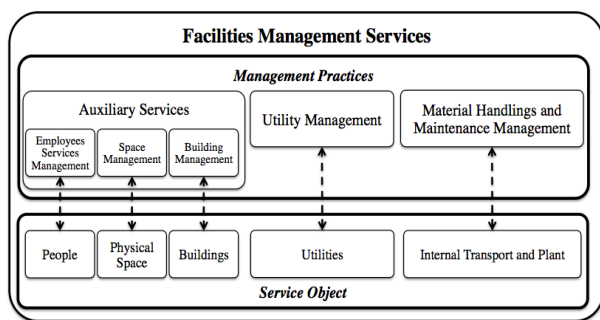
Facilities Management Services

Management Practices

Auxiliary Services

Employees Services Management

Space Management

Building Management

Utility Management

Material Handlings and Maintenance Management

People

Physical Space

Buildings

Utilities

Internal Transport and Plant

Service Object